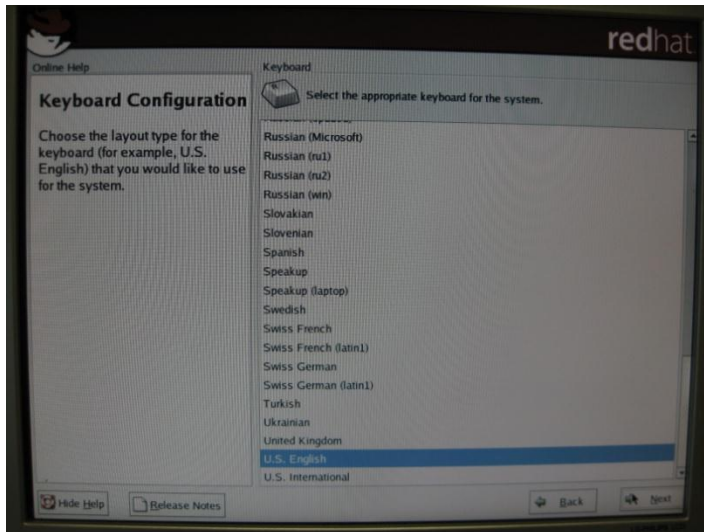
redhat

Online Help

Keyboard Configuration

Choose the layout type for the keyboard (for example, U.S. English) that you would like to use for the system.

Keyboard

Select the appropriate keyboard for the system.

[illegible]
Russian (Microsoft)
Russian (ru1)
Russian (ru2)
Russian (win)
Slovakian
Slovenian
Spanish
Speakup
Speakup (laptop)
Swedish
Swiss French
Swiss French (latin1)
Swiss German
Swiss German (latin1)
Turkish
Ukrainian
United Kingdom
U.S. English
U.S. International

Hide Help
Release Notes
Back
Next